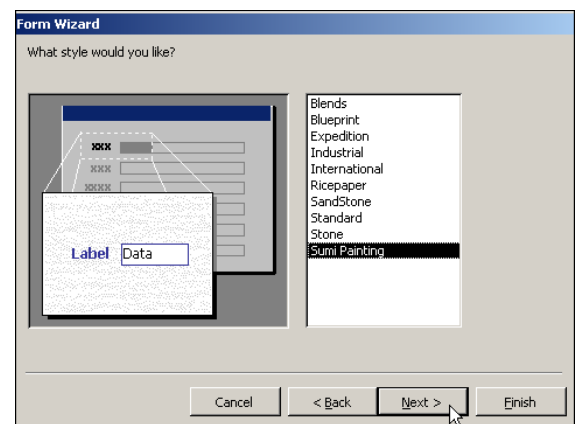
Form Wizard

What style would you like?

XXX
XXX
XXXX

Label Data

Blends
Blueprint
Expedition
Industrial
International
Ricepaper
SandStone
Standard
Stone
Sumi Painting

Cancel

< Back

Next >

Finish